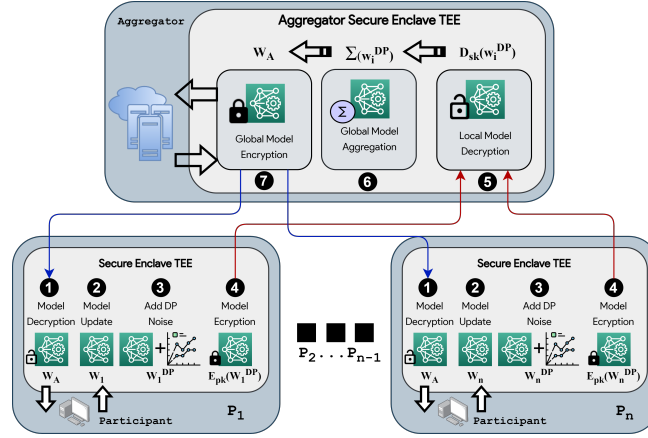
Aggregator

Aggregator Secure Enclave TEE

$W_A$ $\Sigma(w_i^{DP})$ $D_{sk}(w_i^{DP})$

Global Model Encryption

$\Sigma$

Global Model Aggregation

Local Model Decryption

7 6 5

Secure Enclave TEE

1 Model Decryption

2 Model Update

3 Add DP Noise

4 Model Ecryption

$W_A$ $W_1$ $W_1^{DP}$ $E_{pk}(W_1^{DP})$

Participant

$P_1$

$P_2 . . . P_{n-1}$

Secure Enclave TEE

1 Model Decryption

2 Model Update

3 Add DP Noise

4 Model Ecryption

$W_A$ $W_n$ $W_n^{DP}$ $E_{pk}(W_n^{DP})$

Participant

$P_n$